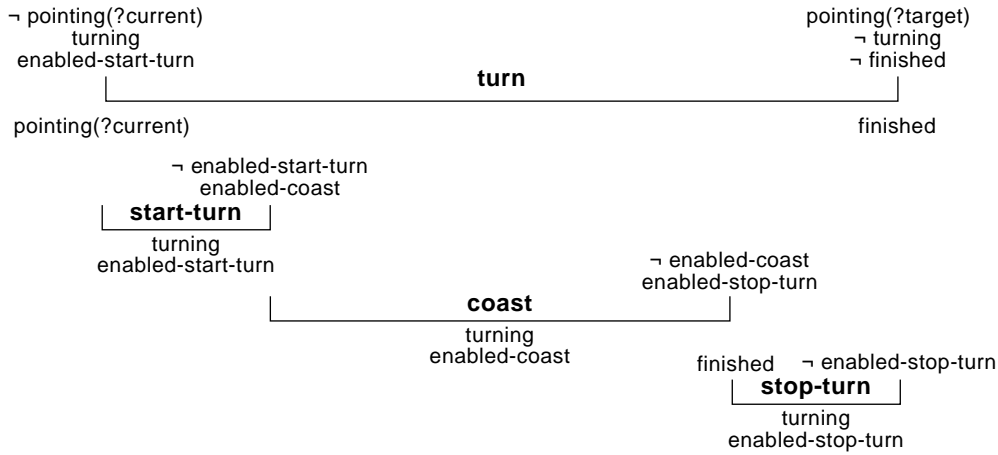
¬ pointing(?current)
turning
enabled-start-turn

pointing(?target)
¬ turning
¬ finished

turn

pointing(?current)

finished

¬ enabled-start-turn
enabled-coast

start-turn

turning
enabled-start-turn

¬ enabled-coast
enabled-stop-turn

coast

turning
enabled-coast

finished

¬ enabled-stop-turn

stop-turn

turning
enabled-stop-turn